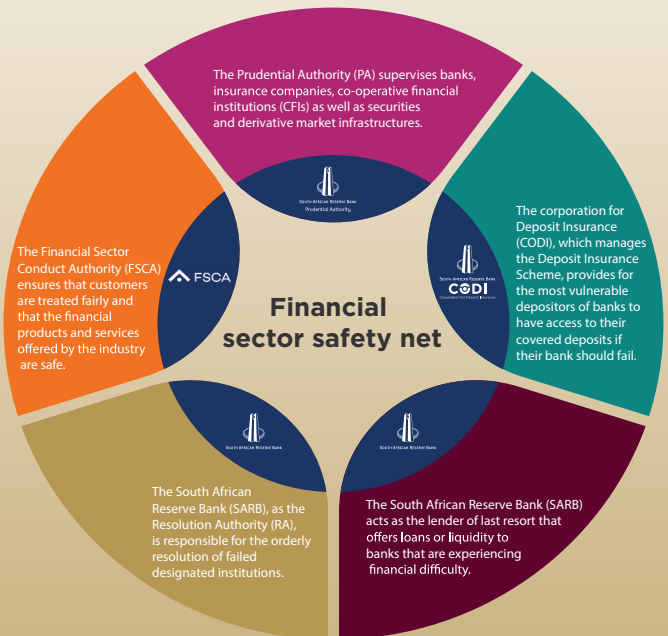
The Prudential Authority (PA) supervises banks, insurance companies, co-operative financial institutions (CFIs) as well as securities and derivative market infrastructures.

SOUTH AFRICAN RESERVE BANK
Prudential Authority

The corporation for Deposit Insurance (CODI), which manages the Deposit Insurance Scheme, provides for the most vulnerable depositors of banks to have access to their covered deposits if their bank should fail.

SOUTH AFRICAN RESERVE BANK
CODI
Corporation for Deposit Insurance

The Financial Sector Conduct Authority (FSCA) ensures that customers are treated fairly and that the financial products and services offered by the industry are safe.

FSCA

Financial sector safety net

SOUTH AFRICAN RESERVE BANK

SOUTH AFRICAN RESERVE BANK

The South African Reserve Bank (SARB), as the Resolution Authority (RA), is responsible for the orderly resolution of failed designated institutions.

The South African Reserve Bank (SARB) acts as the lender of last resort that offers loans or liquidity to banks that are experiencing financial difficulty.